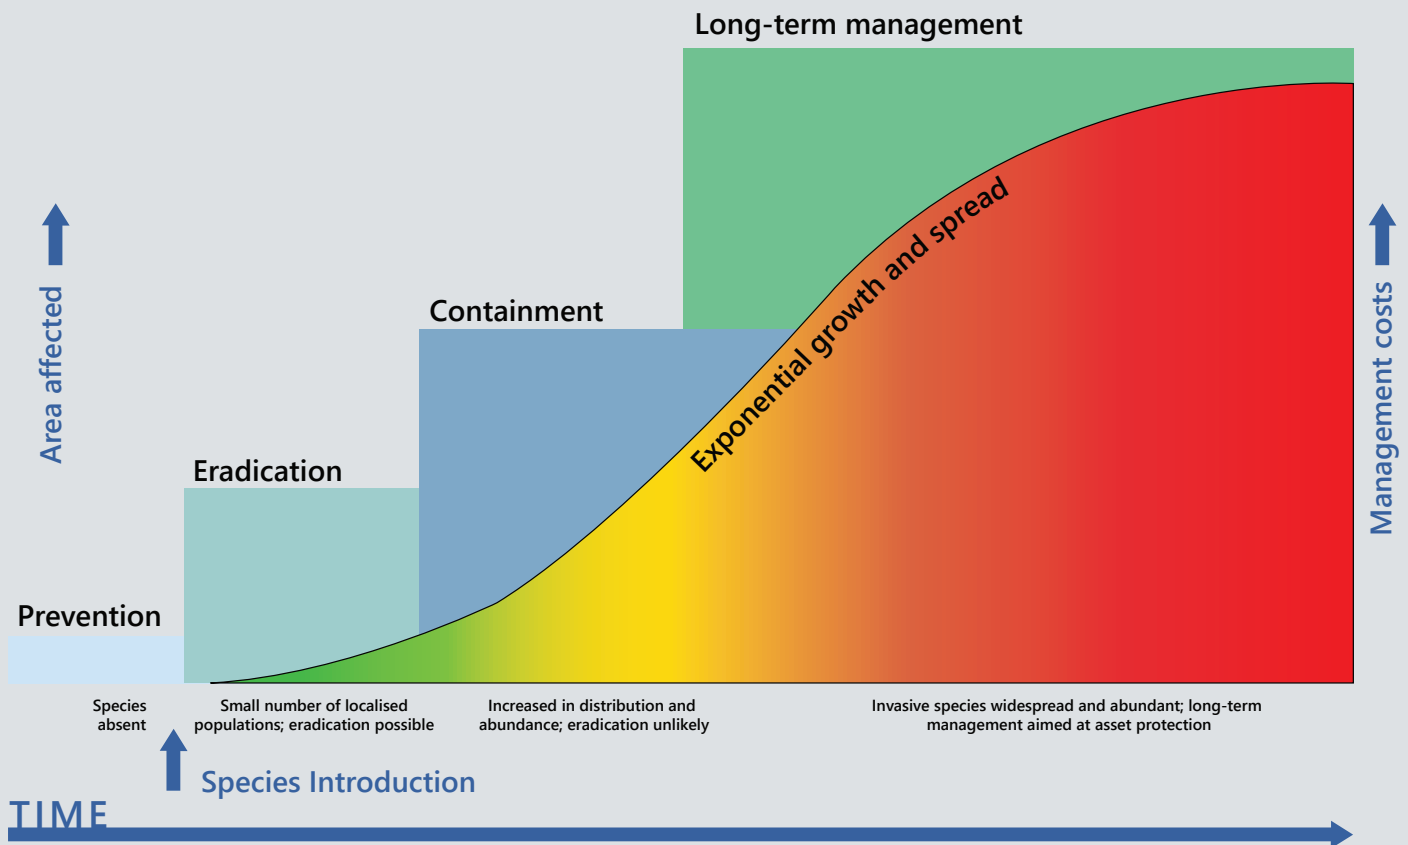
Long-term management

Area affected

Management costs

Containment

Exponential growth and spread

Eradication

Prevention

Species absent

Small number of localised populations; eradication possible

Increased in distribution and abundance; eradication unlikely

Invasive species widespread and abundant; long-term management aimed at asset protection

Species Introduction

TIME